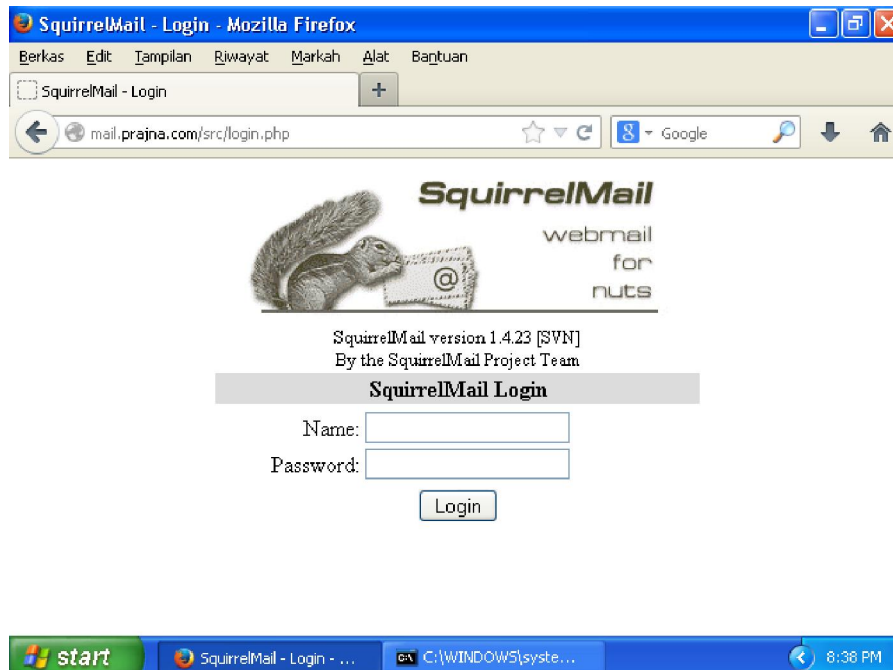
SquirrelMail - Login - Mozilla Firefox

Berkas Edit Tampilan Riwayat Markah Alat Bantuan

SquirrelMail - Login

+

mail.prajna.com/src/login.php

Google

SquirrelMail

webmail for nuts

@

SquirrelMail version 1.4.23 [SVN]
By the SquirrelMail Project Team

SquirrelMail Login

Name:

Password:

Login

start

SquirrelMail - Login - ...

C:\WINDOWS\syste...

8:38 PM